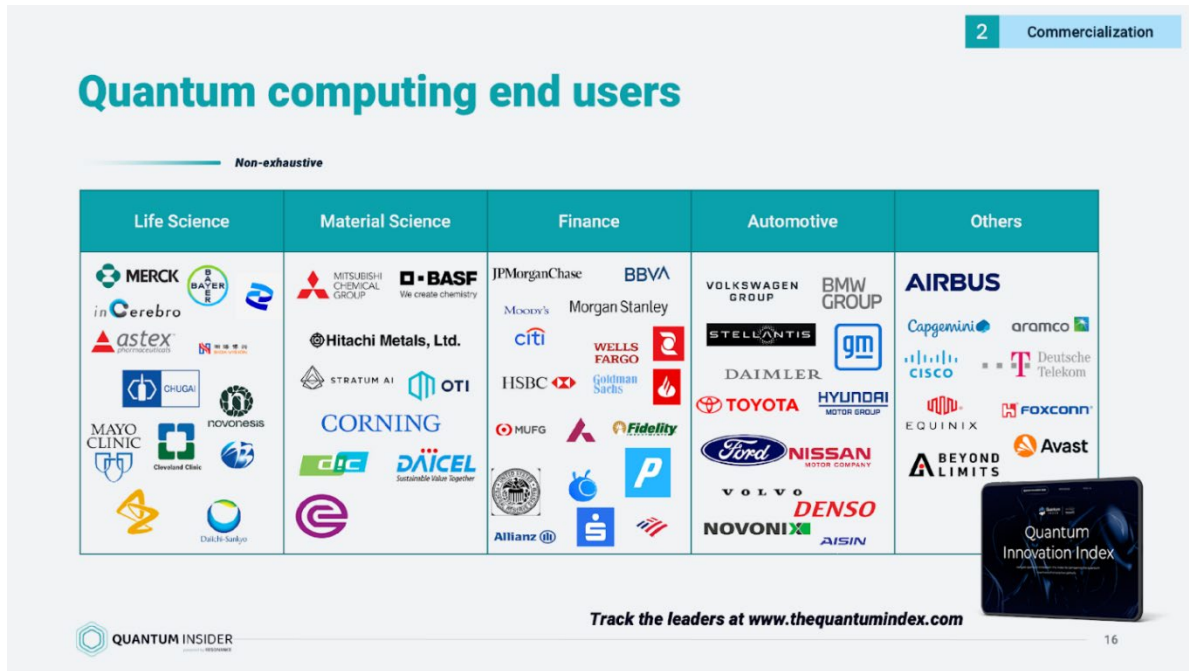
2 Commercialization

Quantum computing end users

Non-exhaustive

| Life Science | Material Science | Finance | Automotive | Others |
|---|---|---|---|---|
| MERCK BAYER inCerebro astex pharmaceuticals CHUGAI novonesis MAYO CLINIC Cleveland Clinic Daiichi-Sankyo | MITSUBISHI CHEMICAL GROUP BASF We create chemistry Hitachi Metals, Ltd. STRATUM AI OTI CORNING DIC DAICEL Sustainable Value Together | JPMorganChase BBVA Moody's Morgan Stanley citi WELLS FARGO HSBC Goldman Sachs MUFG Fidelity Allianz | VOLKSWAGEN GROUP BMW GROUP STELLANTIS gm DAIMLER TOYOTA HYUNDAI MOTOR GROUP Ford NISSAN MOTOR COMPANY VOLVO DENSO NOVONIX AISIN | AIRBUS Capgemini aramco cisco Deutsche Telekom EQUINIX FOXCONN Avast BEYOND LIMITS |

Quantum Innovation Index

Track the leaders at www.thequantumindex.com

QUANTUM INSIDER

16